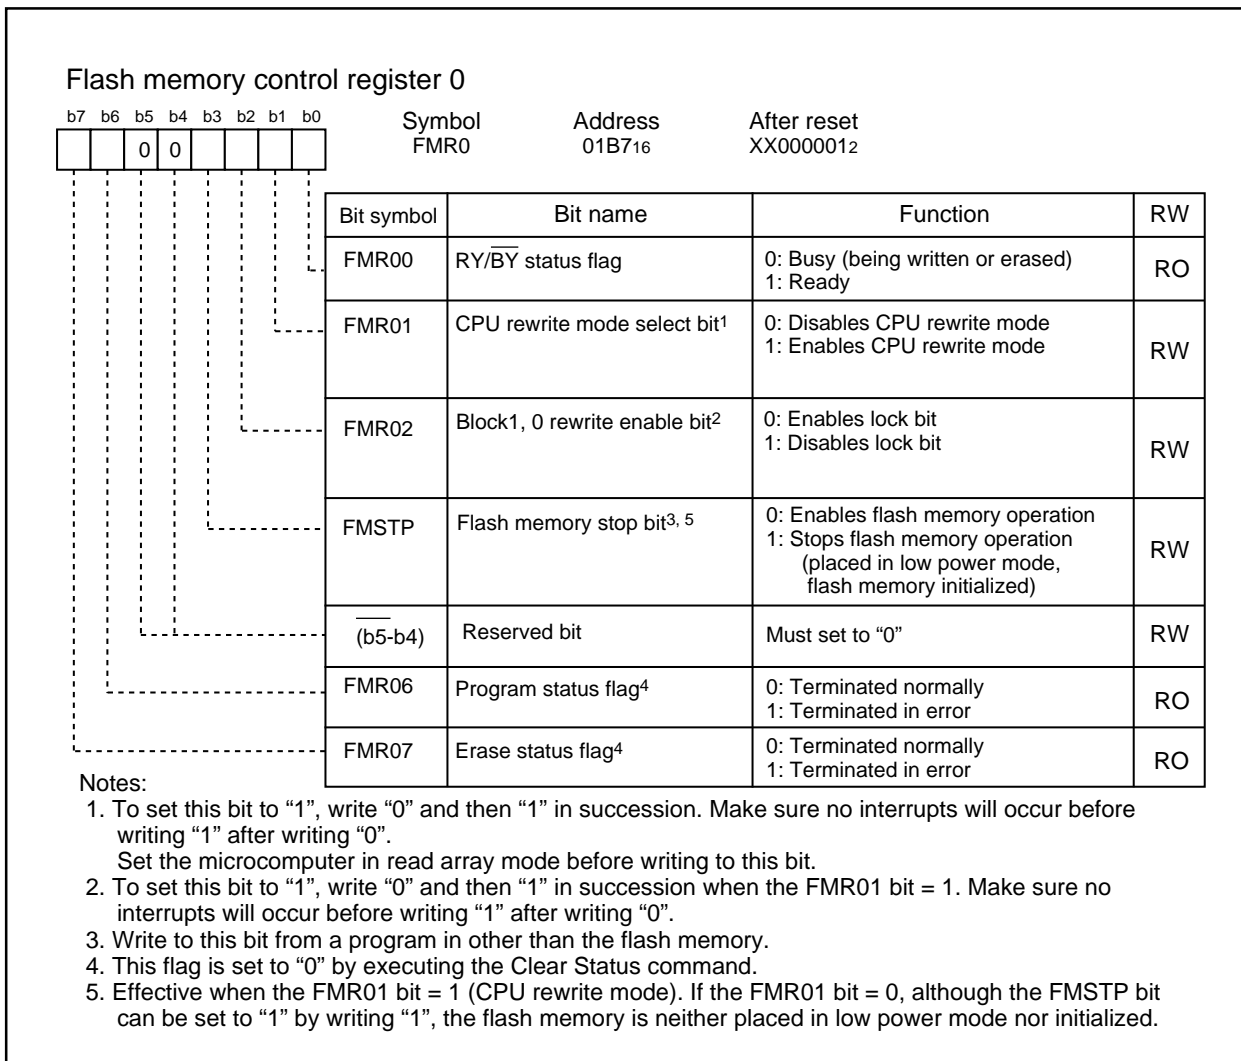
Flash memory control register 0

b7 b6 b5 b4 b3 b2 b1 b0

0 0

Symbol FMR0

Address $01B7_{16}$

After reset $XX000001_2$

| Bit symbol | Bit name | Function | RW |
|---|---|---|---|
| FMR00 | RY/$\overline{BY}$ status flag | 0: Busy (being written or erased) 1: Ready | RO |
| FMR01 | CPU rewrite mode select bit$^1$ | 0: Disables CPU rewrite mode 1: Enables CPU rewrite mode | RW |
| FMR02 | Block1, 0 rewrite enable bit$^2$ | 0: Enables lock bit 1: Disables lock bit | RW |
| FMSTP | Flash memory stop bit$^{3, 5}$ | 0: Enables flash memory operation 1: Stops flash memory operation (placed in low power mode, flash memory initialized) | RW |
| $\overline{\phantom{xx}}$ (b5-b4) | Reserved bit | Must set to "0" | RW |
| FMR06 | Program status flag$^4$ | 0: Terminated normally 1: Terminated in error | RO |
| FMR07 | Erase status flag$^4$ | 0: Terminated normally 1: Terminated in error | RO |

Notes:
1. To set this bit to "1", write "0" and then "1" in succession. Make sure no interrupts will occur before writing "1" after writing "0".
Set the microcomputer in read array mode before writing to this bit.
2. To set this bit to "1", write "0" and then "1" in succession when the FMR01 bit = 1. Make sure no interrupts will occur before writing "1" after writing "0".
3. Write to this bit from a program in other than the flash memory.
4. This flag is set to "0" by executing the Clear Status command.
5. Effective when the FMR01 bit = 1 (CPU rewrite mode). If the FMR01 bit = 0, although the FMSTP bit can be set to "1" by writing "1", the flash memory is neither placed in low power mode nor initialized.